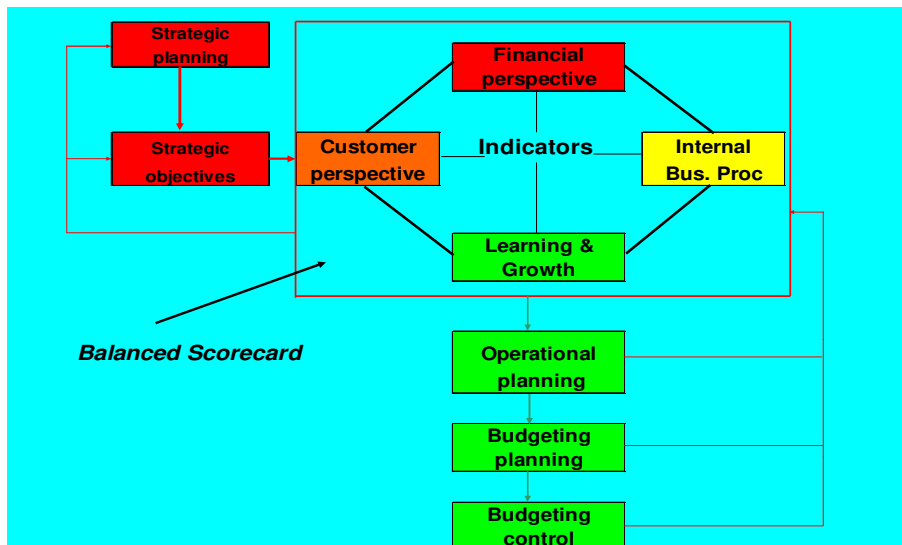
Strategic planning

Strategic objectives

Financial perspective

Customer perspective

Indicators

Internal Bus. Proc

Learning & Growth

Balanced Scorecard

Operational planning

Budgeting planning

Budgeting control